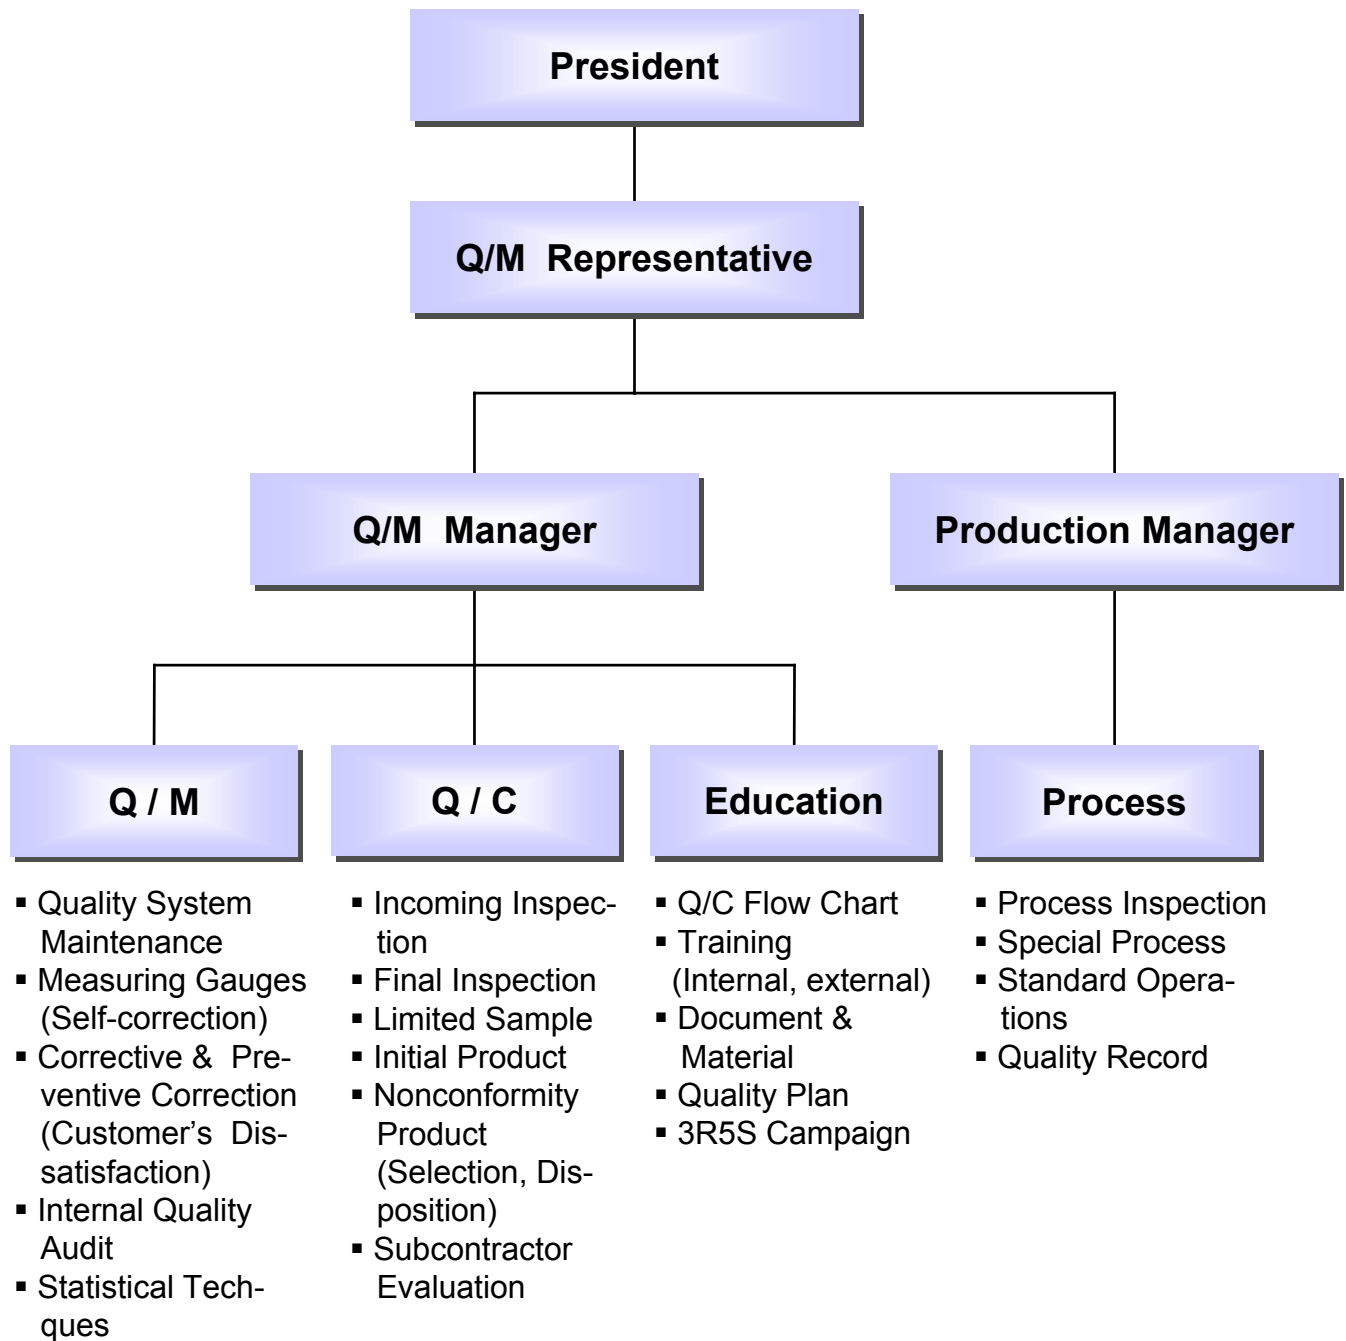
President

Q/M Representative

Q/M Manager

Production Manager

Q / M

Q / C

Education

Process

- Quality System Maintenance
- Measuring Gauges (Self-correction)
- Corrective & Preventive Correction (Customer's Dissatisfaction)
- Internal Quality Audit
- Statistical Techques

- Incoming Inspection
- Final Inspection
- Limited Sample
- Initial Product
- Nonconformity Product (Selection, Disposition)
- Subcontractor Evaluation

- Q/C Flow Chart
- Training (Internal, external)
- Document & Material
- Quality Plan
- 3R5S Campaign

- Process Inspection
- Special Process
- Standard Operations
- Quality Record